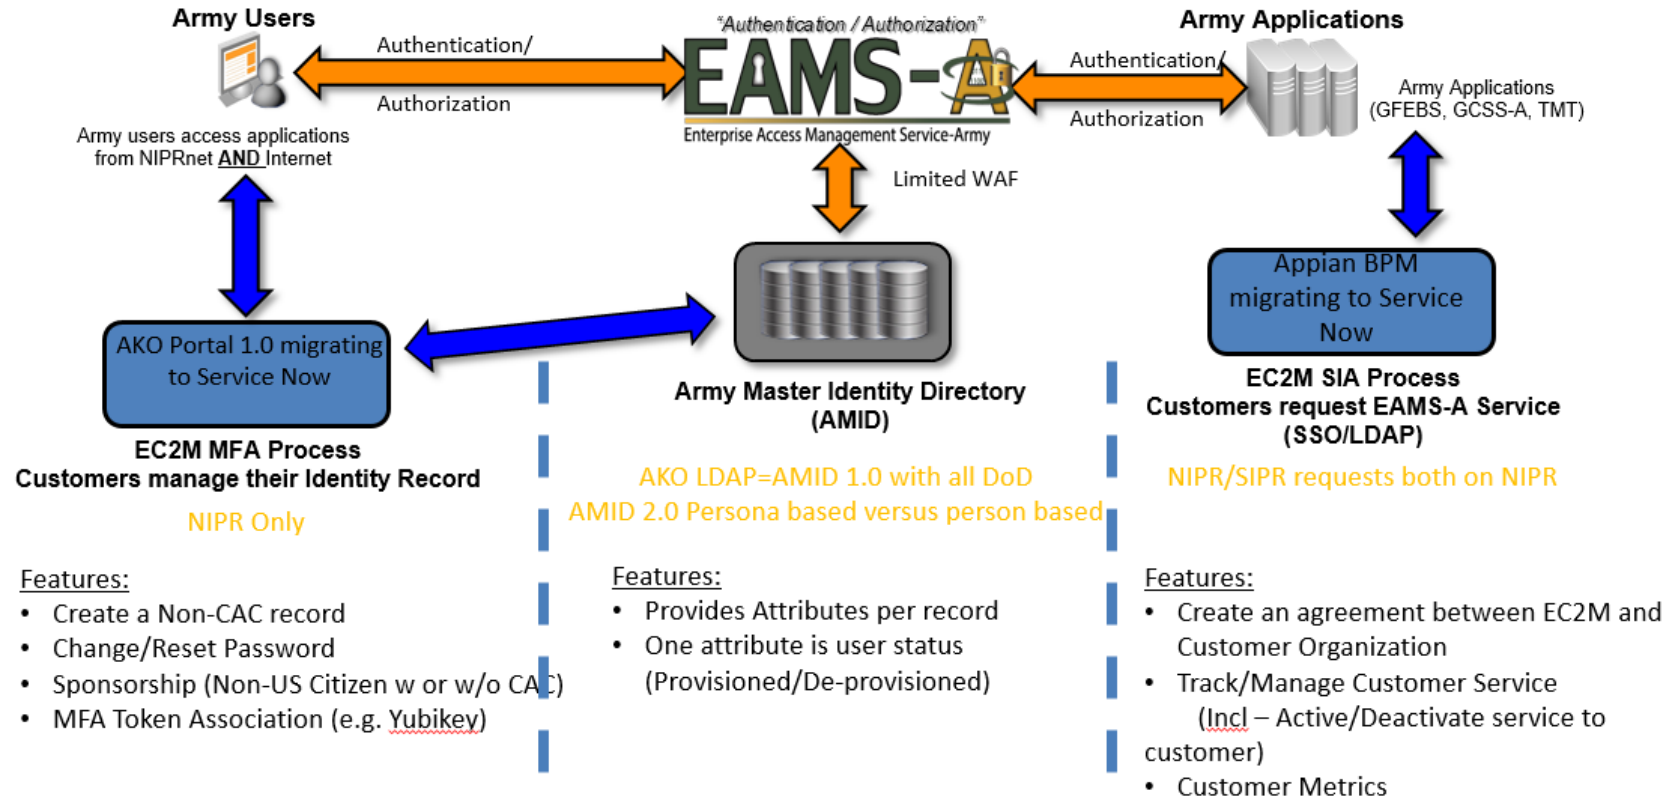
Army Users

Authentication/

Authorization

"Authentication / Authorization"

EAMS-A

Enterprise Access Management Service-Army

Army Applications

Authentication/

Authorization

Army Applications (GFEBS, GCSS-A, TMT)

Army users access applications from NIPRnet AND Internet

Limited WAF

Appian BPM migrating to Service Now

AKO Portal 1.0 migrating to Service Now

Army Master Identity Directory (AMID)

EC2M SIA Process
Customers request EAMS-A Service (SSO/LDAP)

EC2M MFA Process
Customers manage their Identity Record

AKO LDAP=AMID 1.0 with all DoD
AMID 2.0 Persona based versus person based

NIPR/SIPR requests both on NIPR

NIPR Only

Features:
• Create a Non-CAC record
• Change/Reset Password
• Sponsorship (Non-US Citizen w or w/o CAC)
• MFA Token Association (e.g. Yubikey)

Features:
• Provides Attributes per record
• One attribute is user status (Provisioned/De-provisioned)

Features:
• Create an agreement between EC2M and Customer Organization
• Track/Manage Customer Service (Incl – Active/Deactivate service to customer)
• Customer Metrics